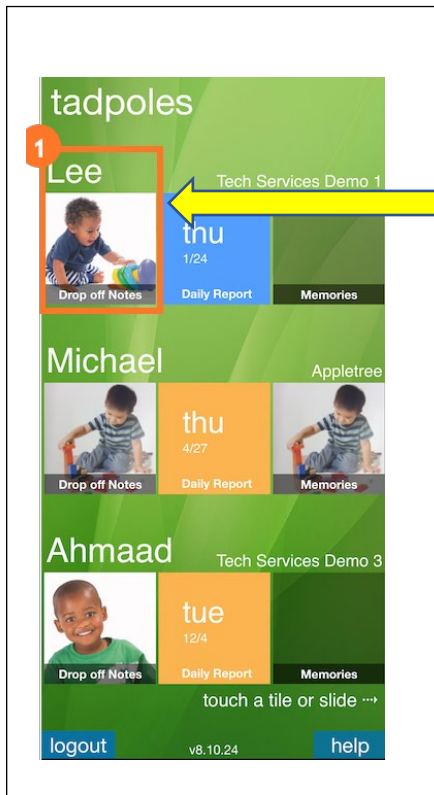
tadpoles

1

Lee

Tech Services Demo 1

Drop off Notes

thu
1/24
Daily Report

Memories

Michael

Appletree

Drop off Notes

thu
4/27
Daily Report

Memories

Ahmaad

Tech Services Demo 3

Drop off Notes

tue
12/4
Daily Report

Memories

touch a tile or slide ⇢

logout

v8.10.24

help